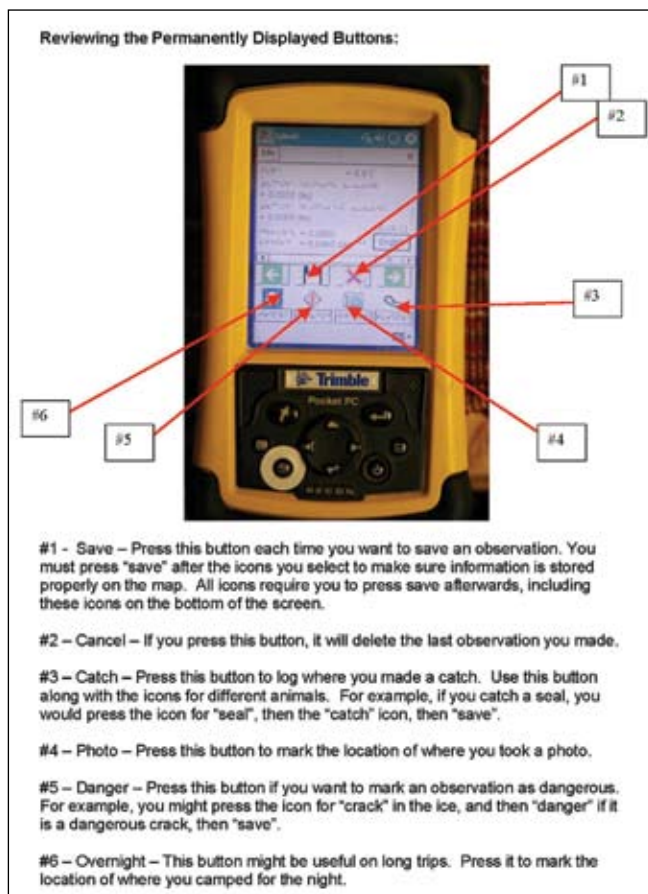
Reviewing the Permanently Displayed Buttons:

#1

#2

#3

#6

#5

#4

Trimble

Pocket PC

#1 - Save – Press this button each time you want to save an observation. You must press "save" after the icons you select to make sure information is stored properly on the map. All icons require you to press save afterwards, including these icons on the bottom of the screen.

#2 – Cancel – If you press this button, it will delete the last observation you made.

#3 – Catch – Press this button to log where you made a catch. Use this button along with the icons for different animals. For example, if you catch a seal, you would press the icon for "seal", then the "catch" icon, then "save".

#4 – Photo – Press this button to mark the location of where you took a photo.

#5 – Danger – Press this button if you want to mark an observation as dangerous. For example, you might press the icon for "crack" in the ice, and then "danger" if it is a dangerous crack, then "save".

#6 – Overnight – This button might be useful on long trips. Press it to mark the location of where you camped for the night.